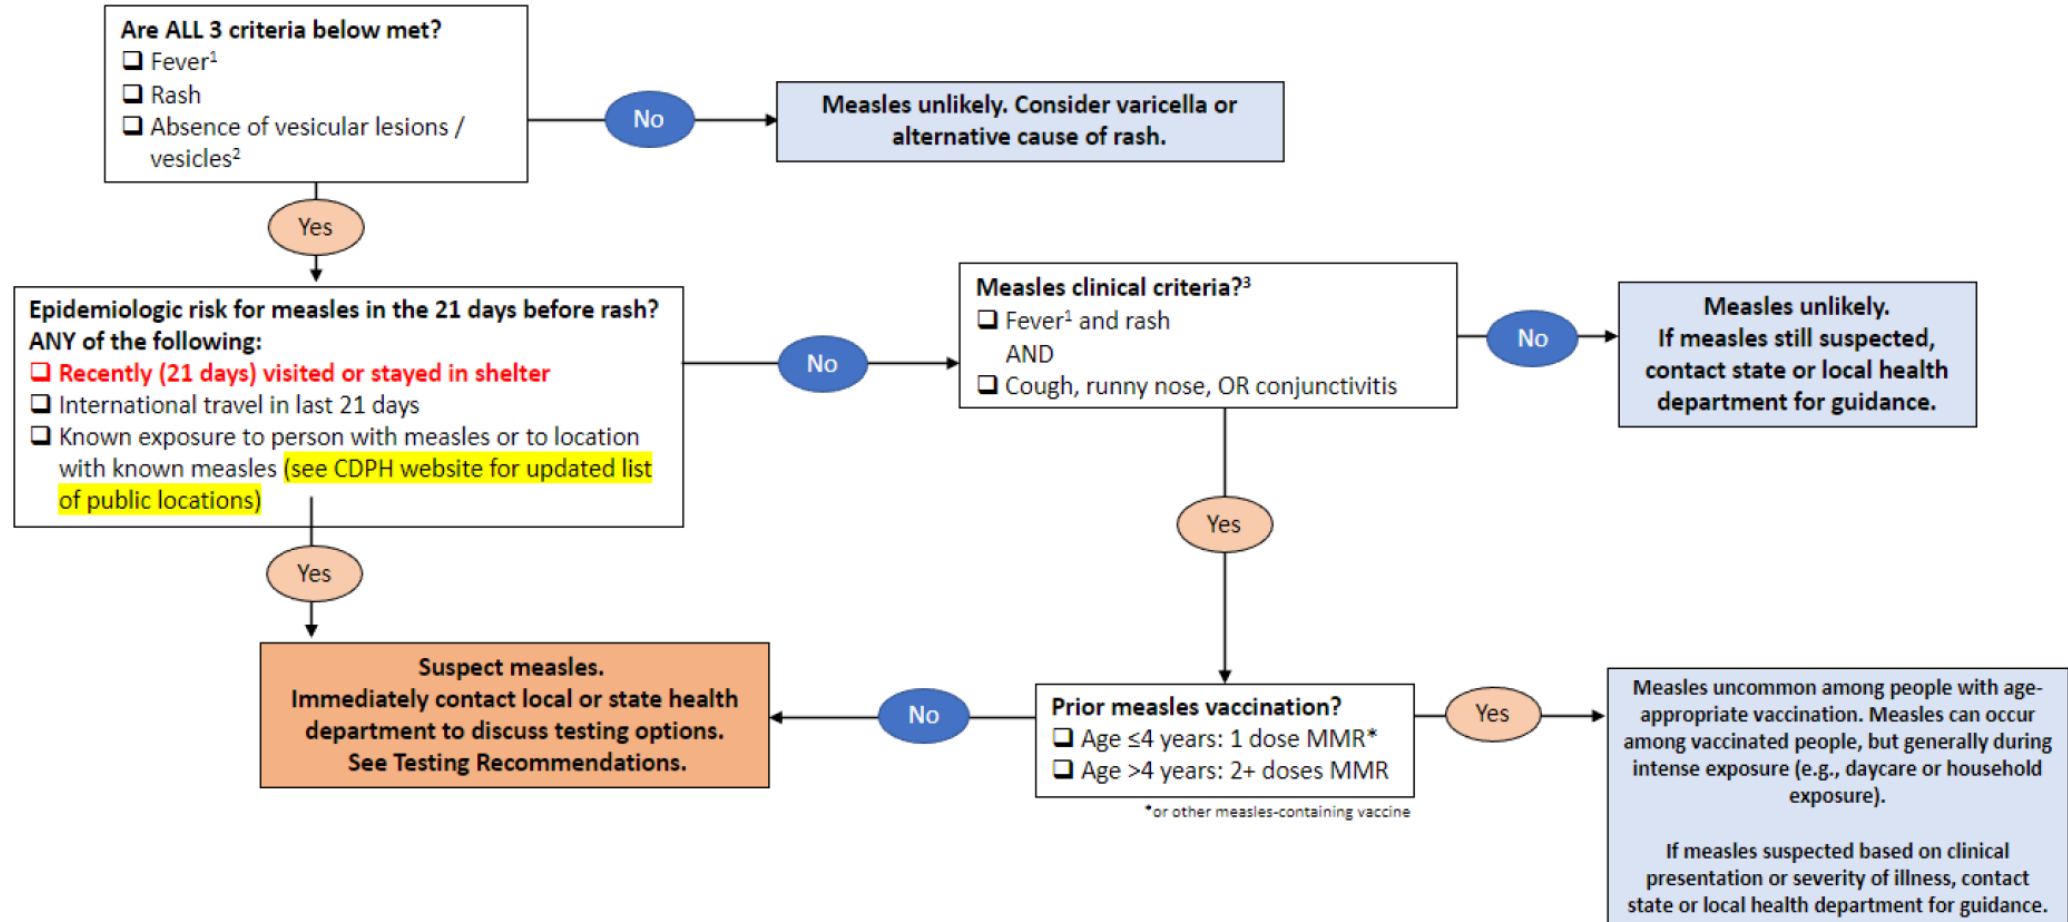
Are ALL 3 criteria below met?
❑ Fever$^1$
❑ Rash
❑ Absence of vesicular lesions / vesicles$^2$

No

Measles unlikely. Consider varicella or alternative cause of rash.

Yes

Epidemiologic risk for measles in the 21 days before rash? ANY of the following:
❑ Recently (21 days) visited or stayed in shelter
❑ International travel in last 21 days
❑ Known exposure to person with measles or to location with known measles (see CDPH website for updated list of public locations)

No

Measles clinical criteria?$^3$
❑ Fever$^1$ and rash
AND
❑ Cough, runny nose, OR conjunctivitis

No

Measles unlikely.
If measles still suspected, contact state or local health department for guidance.

Yes

Yes

Suspect measles.
Immediately contact local or state health department to discuss testing options.
See Testing Recommendations.

No

Prior measles vaccination?
❑ Age ≤4 years: 1 dose MMR*
❑ Age >4 years: 2+ doses MMR
*or other measles-containing vaccine

Yes

Measles uncommon among people with age-appropriate vaccination. Measles can occur among vaccinated people, but generally during intense exposure (e.g., daycare or household exposure).

If measles suspected based on clinical presentation or severity of illness, contact state or local health department for guidance.